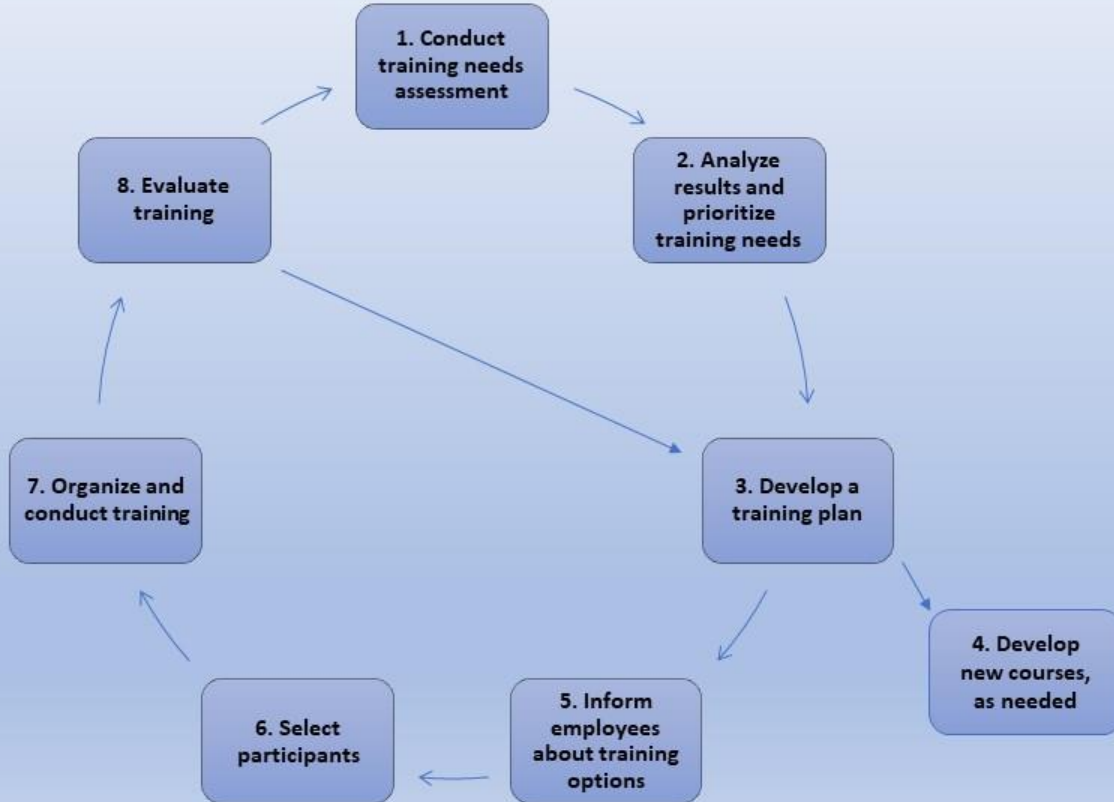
1. Conduct training needs assessment

2. Analyze results and prioritize training needs

3. Develop a training plan

4. Develop new courses, as needed

5. Inform employees about training options

6. Select participants

7. Organize and conduct training

8. Evaluate training